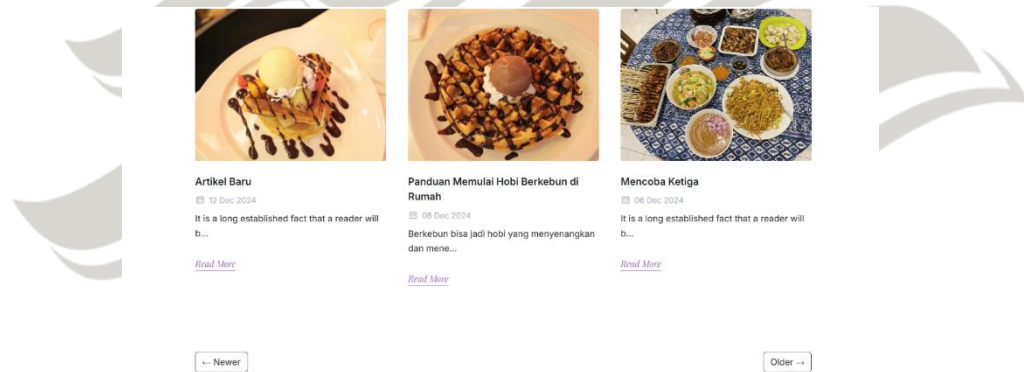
Artikel Baru

12 Dec 2024

It is a long established fact that a reader will b...

Read More

Panduan Memulai Hobi Berkebun di Rumah

08 Dec 2024

Berkebun bisa jadi hobi yang menyenangkan dan mene...

Read More

Mencoba Ketiga

06 Dec 2024

It is a long established fact that a reader will b...

Read More

← Newer

Older →